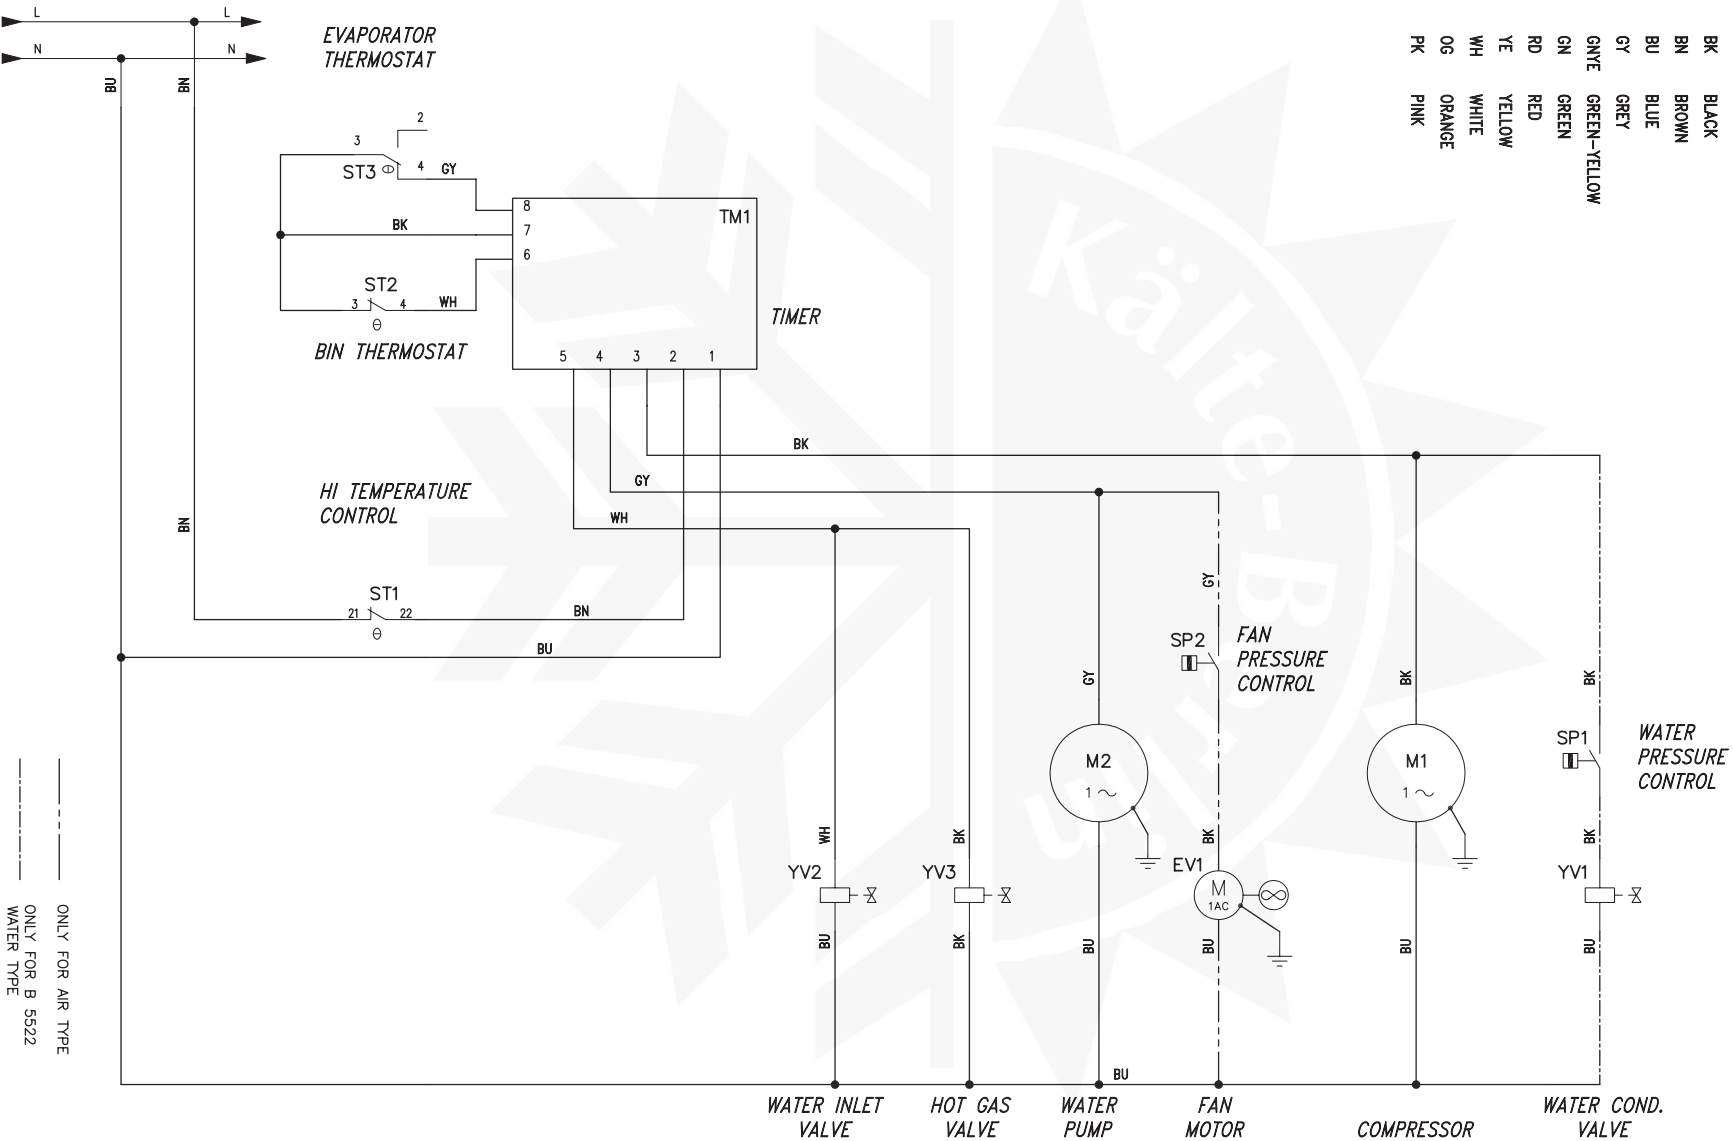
L
L
N
N
BU
BN
EVAPORATOR THERMOSTAT
3
2
ST3
4
GY
8
7
6
TM1
BK
ST2
3
4
WH
BIN THERMOSTAT
TIMER
5
4
3
2
1
BK
GY
HI TEMPERATURE CONTROL
WH
BN
ST1
21
22
BN
BU
GY
SP2
FAN PRESSURE CONTROL
GY
BK
BK
SP1
WATER PRESSURE CONTROL
M2
$1\sim$
M1
$1\sim$
WH
BK
BK
BK
YV2
YV3
EV1
M
1AC
YV1
BU
BK
BU
BU
BU
BU
BU
WATER INLET VALVE
HOT GAS VALVE
WATER PUMP
FAN MOTOR
COMPRESSOR
WATER COND. VALVE
ONLY FOR AIR TYPE
ONLY FOR B 5522 WATER TYPE
BK BLACK
BN BROWN
BU BLUE
GY GREY
GNYE GREEN-YELLOW
GN GREEN
RD RED
YE YELLOW
WH WHITE
OG ORANGE
PK PINK